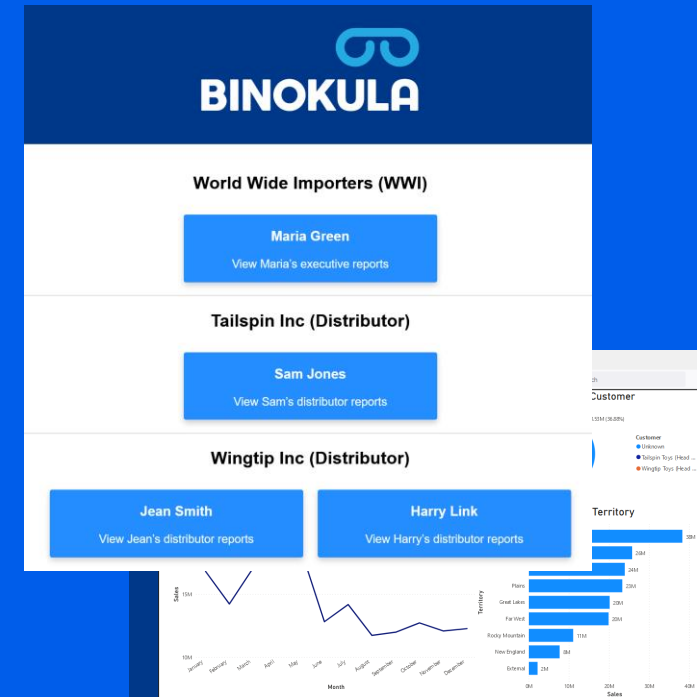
BINOKULA

World Wide Importers (WWI)

Maria Green

View Maria's executive reports

Tailspin Inc (Distributor)

Sam Jones

View Sam's distributor reports

Wingtip Inc (Distributor)

Jean Smith

View Jean's distributor reports

Harry Link

View Harry's distributor reports

Customer

1.55M (36.88%)

Customer
Unknown
Tailspin Toys (Head ...
Wingtip Toys (Head ...

Territory

38M
26M
24M
Plains 23M
Great Lakes 20M
Far West 20M
Rocky Mountain 11M
New England 8M
External 2M

Territory

0M 10M 20M 30M 40M
Sales

15M
10M
Sales

January February March April May June July August September October November December
Month